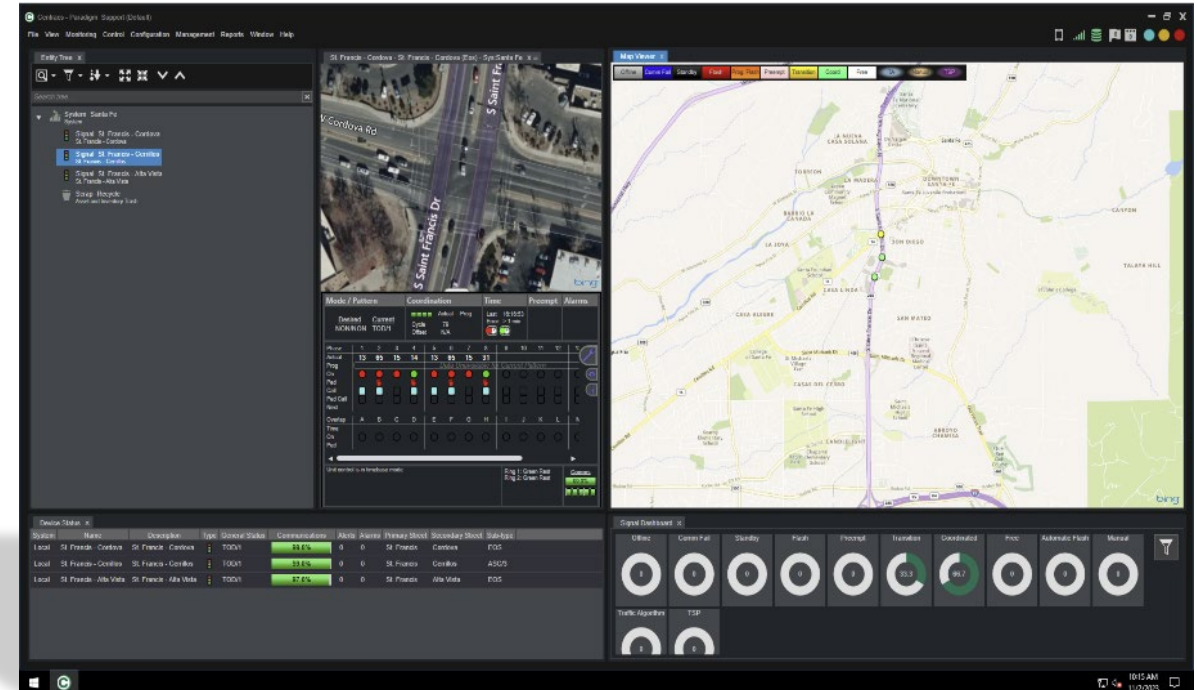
Centracs - Paradigm Support (Default)

File View Monitoring Control Configuration Management Reports Window Help

Entity Tree

Search tree

System Santa Fe
System

Signal St. Francis - Cordova
St. Francis - Cordova

Signal St. Francis - Cerrillos
St. Francis - Cerrillos

Signal St. Francis - Alta Vista
St. Francis - Alta Vista

Group Recycle
Asset and Inventory Tool

St. Francis - Cordova - St. Francis - Cordova [Eos] - Sys:Santa Fe

W Cordova Rd

S Saint Francis Dr

S Saint Francis Dr

bing

Mode / Pattern | Coordination | Time | Preempt | Alarms

Desired Current
NONE/NON TOD/1

Actual Prog
Cycle 78
Offset N/A

Phase 1 2 3 4 5 6 7 8 9 10 11 12
Actual 13 85 15 14 13 85 15 31
Prog
On
Ped
Call
Ped Call
Next

Overlap A B C D E F G H I J K L
Time
On
Ped

Ring 1: Green Rest
Ring 2: Green Rest

Map Viewer

Offline Comm Fail Standby Flash Prog. Flash Preempt Transition Coord Free

LA MADERA

SANTA FE

CANYON

LA JOYA

SAN DIEGO

TALAYA HILL

CASA ALEGRE

SAN MATEO

CASAS DEL CERRO

ARROYO CHAMISA

bing

Device Status

| System | Name | Description | Type | Control Status | Communications | Alerts | Alarms | Primary Street | Secondary Street | Sub-type |
|---|---|---|---|---|---|---|---|---|---|---|
| Local | St. Francis - Cordova | St. Francis - Cordova | | TOD/1 | 99.6% | 0 | 0 | St. Francis | Cordova | EOS |
| Local | St. Francis - Cerrillos | St. Francis - Cerrillos | | TOD/1 | 99.6% | 0 | 0 | St. Francis | Cerrillos | ASC/3 |
| Local | St. Francis - Alta Vista | St. Francis - Alta Vista | | TOD/1 | 97.6% | 0 | 0 | St. Francis | Alta Vista | EOS |

Signal Dashboard

Offline | Comm Fail | Standby | Flash | Preempt | Transition | Coordinated | Free | Automatic Flash | Manual
0 0 0 0 0 33.3 66.7 0 0 0

Traffic Algorithm | TSP
0 0

10:15 AM